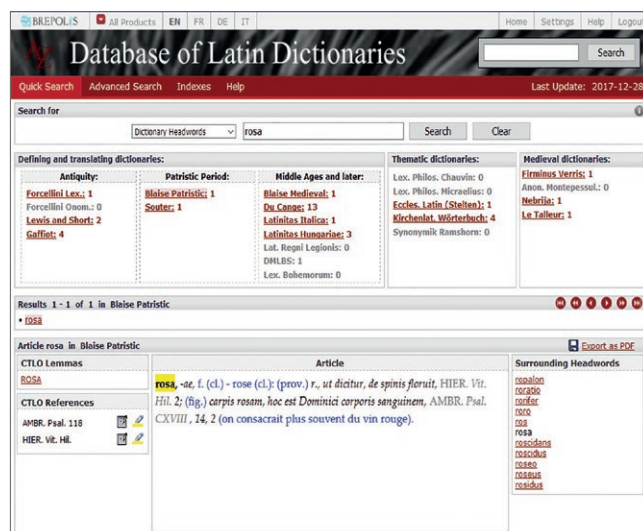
BREPOLIS | All Products | EN | FR | DE | IT

Home | Settings | Help | Logout

Database of Latin Dictionaries

Search

Quick Search | Advanced Search | Indexes | Help

Last Update: 2017-12-28

Search for

Dictionary Headwords | rosa | Search | Clear

Defining and translating dictionaries:

| Antiquity: | Patristic Period: | Middle Ages and later: |
|---|---|---|
| Forcellini Lex.: 1 | Blaise Patristic: 1 | Blaise Medieval: 1 |
| Forcellini Onom.: 0 | Souter: 1 | Du Cange: 13 |
| Lewis and Short: 2 | | Latinitas Italica: 1 |
| Gaffiot: 4 | | Latinitas Hungariae: 3 |
| | | Lat. Regni Legionis: 0 |
| | | DMLBS: 1 |
| | | Lex. Bohemorum: 0 |

Thematic dictionaries:

Lex. Philos. Chauvin: 0
Lex. Philos. Micraelius: 0
Eccles. Latin (Stelten): 1
Kirchenlat. Wörterbuch: 4
Synonymik Ramshorn: 0

Medieval dictionaries:

Firminus Verris: 1
Anon. Montepessul.: 0
Nebrija: 1
Le Talleur: 1

Results 1 - 1 of 1 in Blaise Patristic

• rosa

Article rosa in Blaise Patristic

Export as PDF

CTLO Lemmas

ROSA

CTLO References

AMBR. Psal. 118

HIER. Vit. Hil.

Article

rosa, -ae, f. (cl.) - rose (cl.): (prov.) r., ut dicitur, de spinis floruit, HIER. Vit. Hil. 2; (fig.) carpis rosam, hoc est Dominici corporis sanguinem, AMBR. Psal. CXVIII, 14, 2 (on consacrait plus souvent du vin rouge).

Surrounding Headwords

ropalon
roratio
rorifer
roro
ros
rosa
roscidans
roscidus
roseo
roseus
rosidus